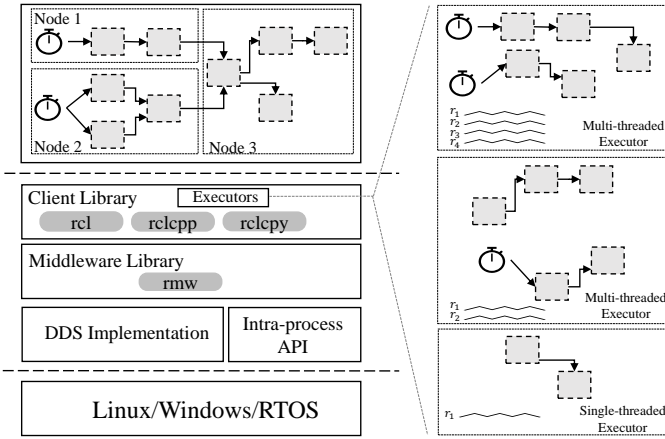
Node 1

Node 2

Node 3

Client Library

Executors

rcl

rclcpp

rclcpy

Middleware Library

rmw

DDS Implementation

Intra-process API

Linux/Windows/RTOS

$r_1$
$r_2$
$r_3$
$r_4$

Multi-threaded Executor

$r_1$
$r_2$

Multi-threaded Executor

$r_1$

Single-threaded Executor